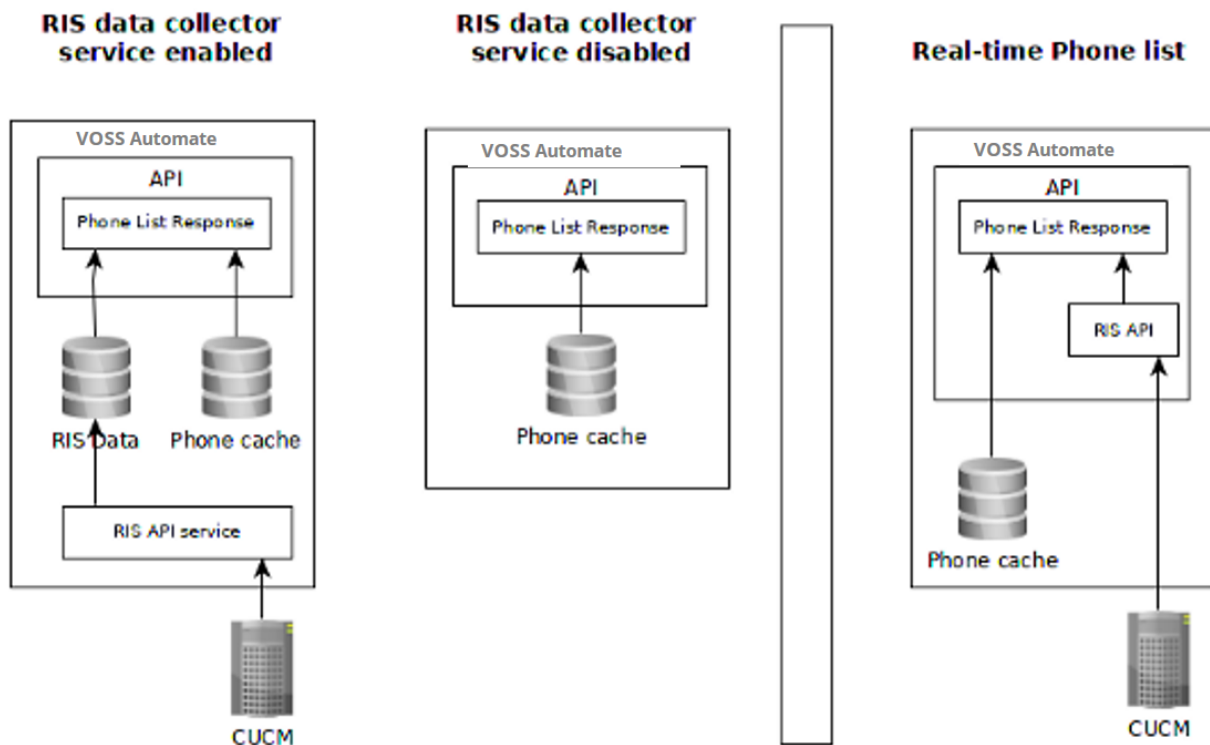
RIS data collector service enabled

VOSS Automate

API

Phone List Response

RIS Data

Phone cache

RIS API service

CUCM

RIS data collector service disabled

VOSS Automate

API

Phone List Response

Phone cache

Real-time Phone list

VOSS Automate

API

Phone List Response

RIS API

Phone cache

CUCM